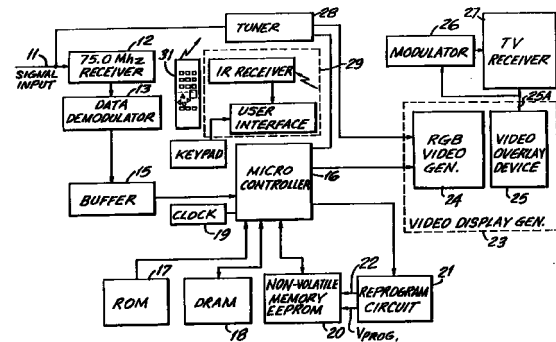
11
SIGNAL INPUT
12
75.0 Mhz RECEIVER
13
DATA DEMODULATOR
15
BUFFER
TUNER
28
31
1
IR RECEIVER
29
USER INTERFACE
KEYPAD
MICRO CONTROLLER
16
CLOCK
19
17
ROM
DRAM
18
22
NON-VOLATILE MEMORY EEPROM
20
REPROGRAM CIRCUIT
21
VPROG.
26
MODULATOR
27
TV RECEIVER
25A
RGB VIDEO GEN.
24
VIDEO OVERLAY DEVICE
25
VIDEO DISPLAY GEN.
23